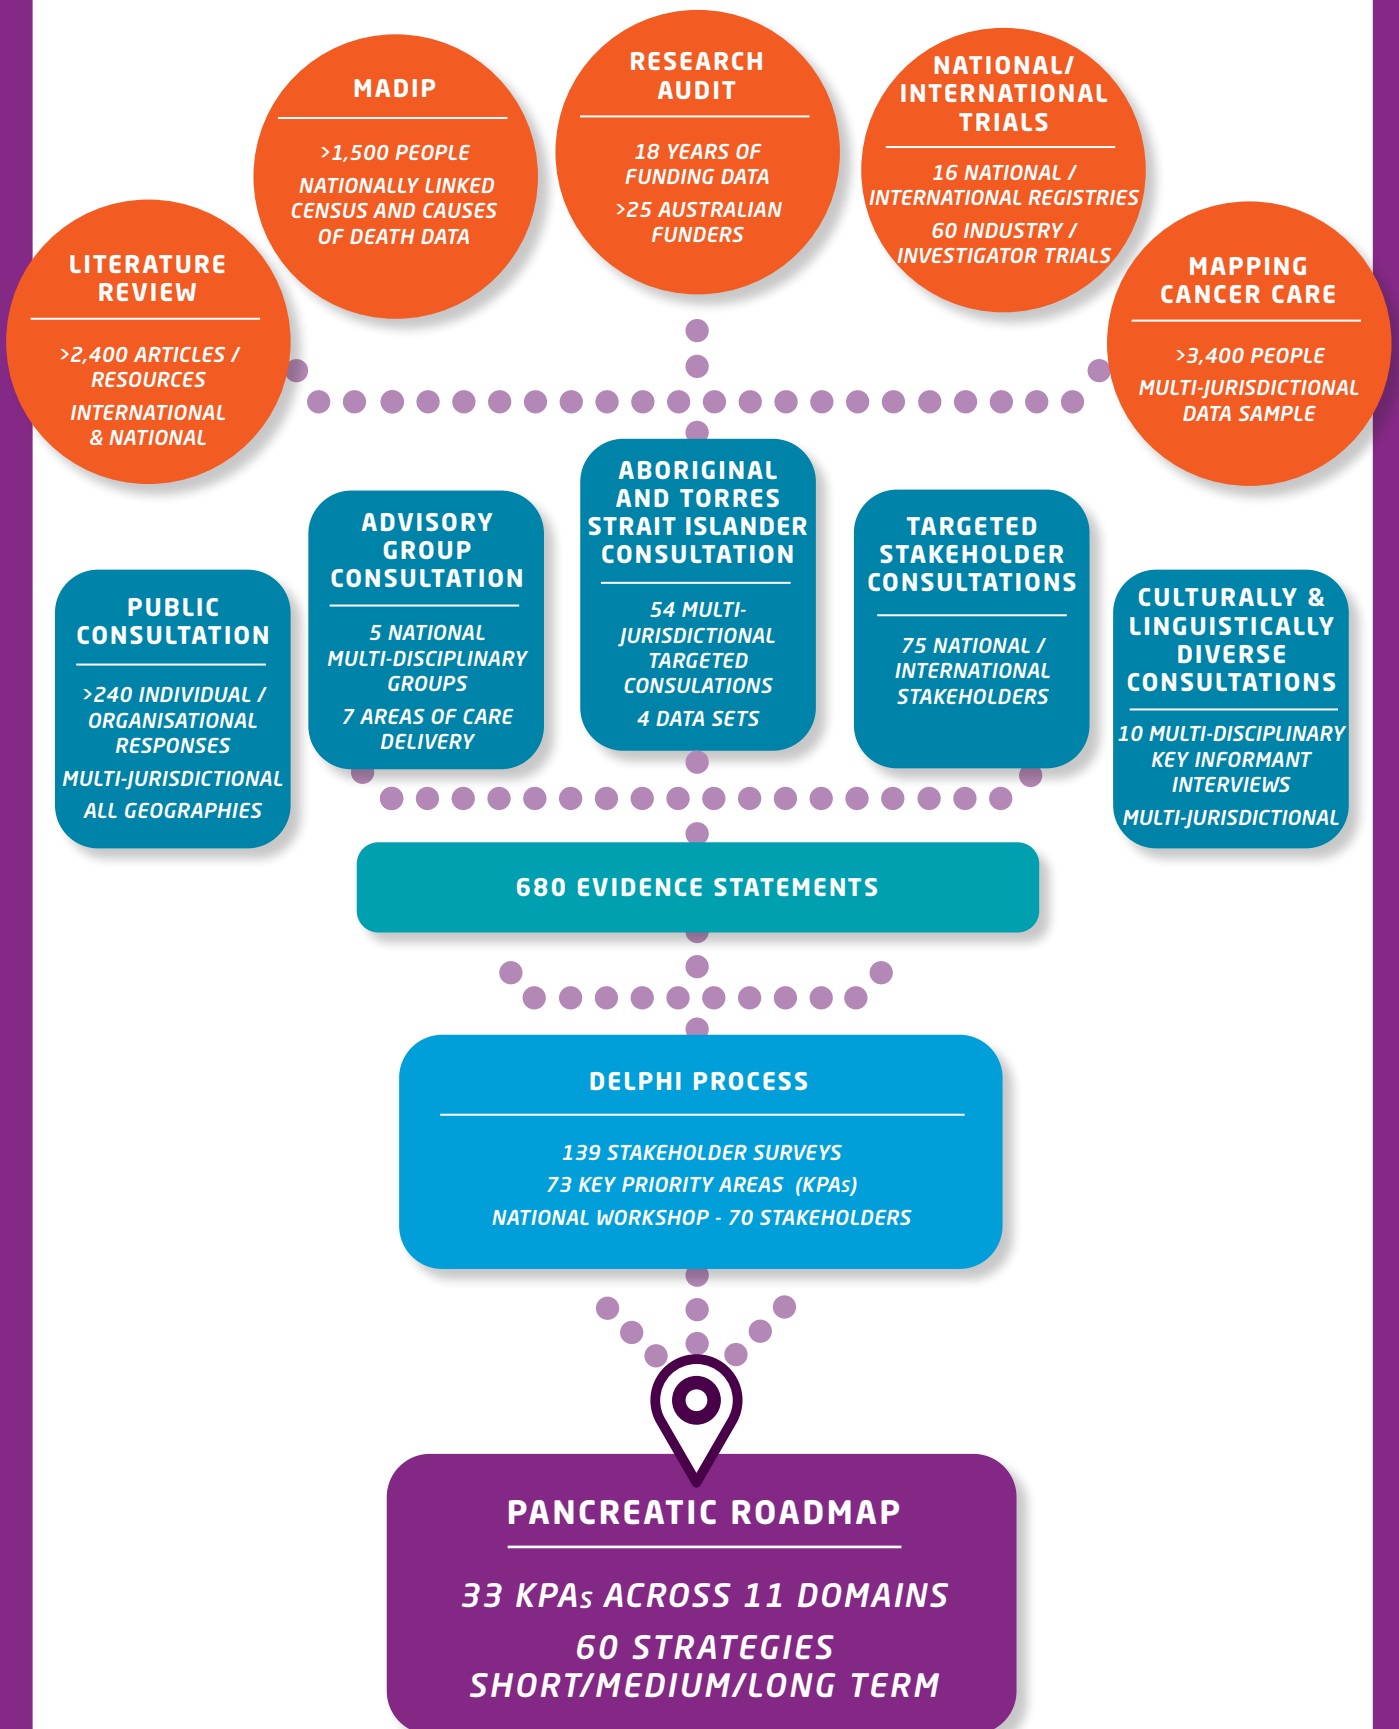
LITERATURE REVIEW

>2,400 ARTICLES / RESOURCES

INTERNATIONAL & NATIONAL

MADIP

>1,500 PEOPLE

NATIONALLY LINKED CENSUS AND CAUSES OF DEATH DATA

RESEARCH AUDIT

18 YEARS OF FUNDING DATA

>25 AUSTRALIAN FUNDERS

NATIONAL/ INTERNATIONAL TRIALS

16 NATIONAL / INTERNATIONAL REGISTRIES

60 INDUSTRY / INVESTIGATOR TRIALS

MAPPING CANCER CARE

>3,400 PEOPLE

MULTI-JURISDICTIONAL DATA SAMPLE

PUBLIC CONSULTATION

>240 INDIVIDUAL / ORGANISATIONAL RESPONSES

MULTI-JURISDICTIONAL ALL GEOGRAPHIES

ADVISORY GROUP CONSULTATION

5 NATIONAL MULTI-DISCIPLINARY GROUPS

7 AREAS OF CARE DELIVERY

ABORIGINAL AND TORRES STRAIT ISLANDER CONSULTATION

54 MULTI-JURISDICTIONAL TARGETED CONSULATIONS

4 DATA SETS

TARGETED STAKEHOLDER CONSULTATIONS

75 NATIONAL / INTERNATIONAL STAKEHOLDERS

CULTURALLY & LINGUISTICALLY DIVERSE CONSULTATIONS

10 MULTI-DISCIPLINARY KEY INFORMANT INTERVIEWS

MULTI-JURISDICTIONAL

680 EVIDENCE STATEMENTS

DELPHI PROCESS

139 STAKEHOLDER SURVEYS
73 KEY PRIORITY AREAS (KPAs)
NATIONAL WORKSHOP - 70 STAKEHOLDERS

PANCREATIC ROADMAP

33 KPAs ACROSS 11 DOMAINS

60 STRATEGIES
SHORT/MEDIUM/LONG TERM